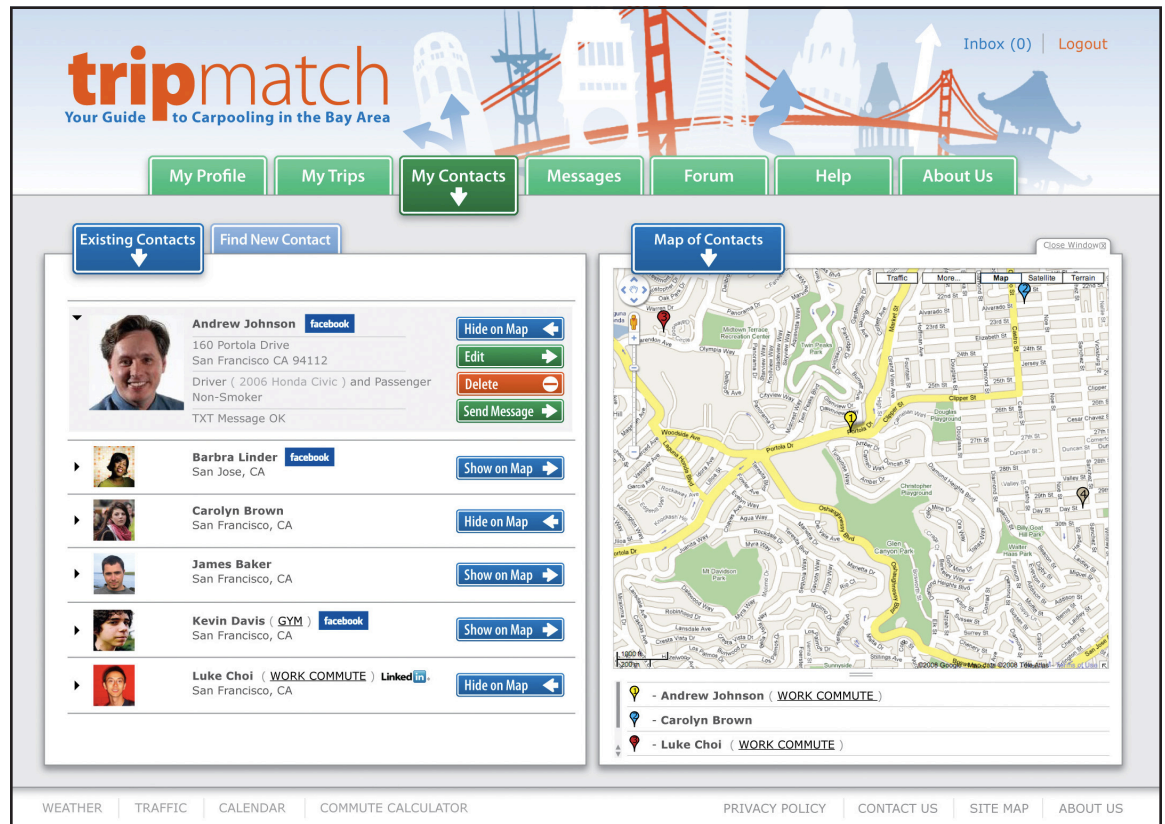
tripmatch
Your Guide to Carpooling in the Bay Area

Inbox (0) | Logout

My Profile | My Trips | My Contacts | Messages | Forum | Help | About Us

Existing Contacts | Find New Contact

Andrew Johnson facebook
160 Portola Drive
San Francisco CA 94112
Driver ( 2006 Honda Civic ) and Passenger
Non-Smoker
TXT Message OK

Hide on Map
Edit
Delete
Send Message

Barbra Linder facebook
San Jose, CA
Show on Map

Carolyn Brown
San Francisco, CA
Hide on Map

James Baker
San Francisco, CA
Show on Map

Kevin Davis ( GYM ) facebook
San Francisco, CA
Show on Map

Luke Choi ( WORK COMMUTE ) LinkedIn
San Francisco, CA
Hide on Map

Map of Contacts

Close Window

Traffic | More... | Map | Satellite | Terrain

Woodside Ave
Portola Dr
Clipper St
Market St
Castro St
O'Shaughnessy Blvd
Glen Canyon Park
Mt Davidson Park
Twin Peaks
Douglass Playground
Christopher Playground
Midtown Terrace Recreation Center
Diamond Heights Blvd
Day St

©2008 Google - Map data ©2008 Tele Atlas - Terms of Use

- Andrew Johnson ( WORK COMMUTE )
- Carolyn Brown
- Luke Choi ( WORK COMMUTE )

WEATHER | TRAFFIC | CALENDAR | COMMUTE CALCULATOR

PRIVACY POLICY | CONTACT US | SITE MAP | ABOUT US